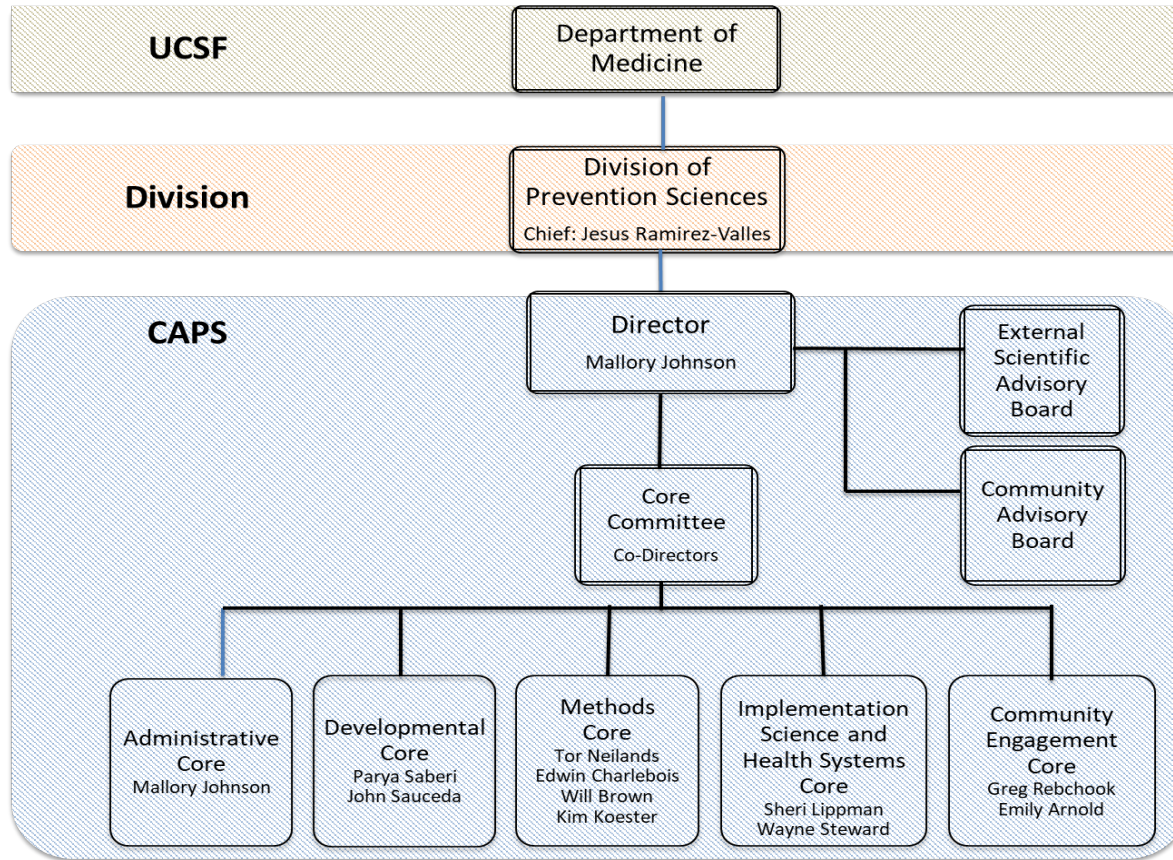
UCSF

Department of Medicine

Division

Division of Prevention Sciences
Chief: Jesus Ramirez-Valles

CAPS

Director
Mallory Johnson

External Scientific Advisory Board

Community Advisory Board

Core Committee
Co-Directors

Administrative Core
Mallory Johnson

Developmental Core
Parya Saberi
John Sauceda

Methods Core
Tor Neilands
Edwin Charlebois
Will Brown
Kim Koester

Implementation Science and Health Systems Core
Sheri Lippman
Wayne Steward

Community Engagement Core
Greg Rebchook
Emily Arnold